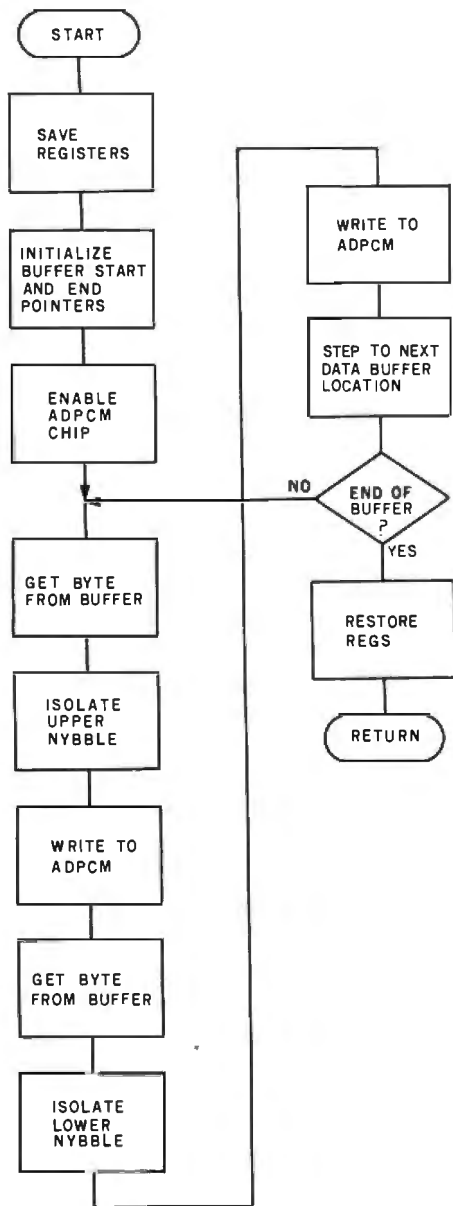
START

SAVE REGISTERS

INITIALIZE BUFFER START AND END POINTERS

ENABLE ADPCM CHIP

GET BYTE FROM BUFFER

ISOLATE UPPER NYBBLE

WRITE TO ADPCM

GET BYTE FROM BUFFER

ISOLATE LOWER NYBBLE

WRITE TO ADPCM

STEP TO NEXT DATA BUFFER LOCATION

END OF BUFFER ?

NO

YES

RESTORE REGS

RETURN